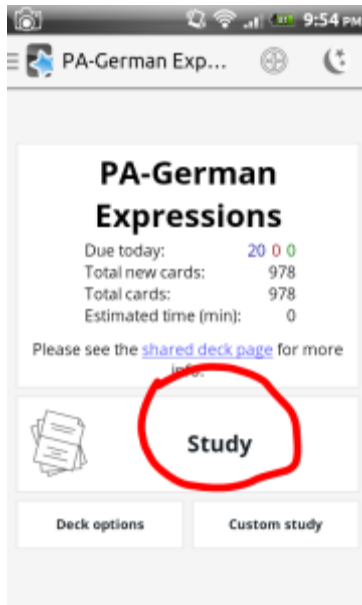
9:54 PM

PA-German Exp...

PA-German Expressions

| | |
|---|---|
| Due today: | 20 0 0 |
| Total new cards: | 978 |
| Total cards: | 978 |
| Estimated time (min): | 0 |

Please see the shared deck page for more info.

Study

Deck options

Custom study